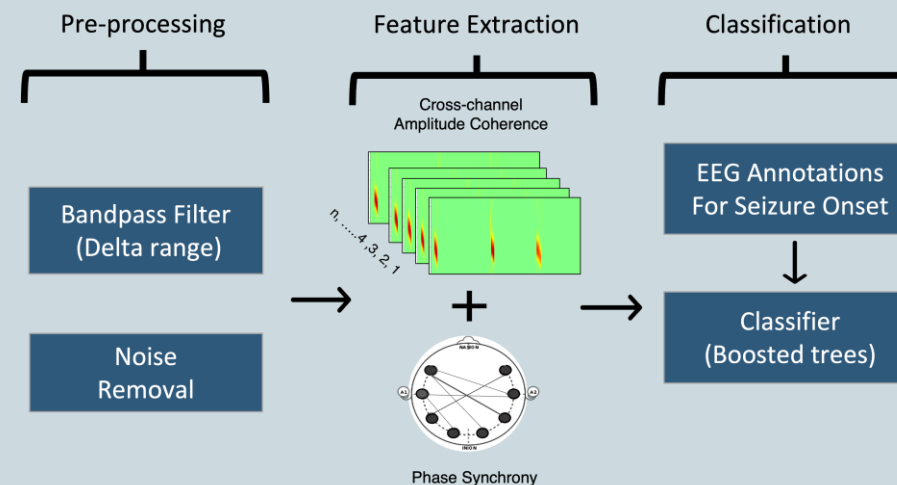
Pre-processing

Feature Extraction

Classification

Cross-channel Amplitude Coherence

Bandpass Filter (Delta range)

n, ....4, 3, 2, 1

Noise Removal

NASION

A1

A2

INION

Phase Synchrony

EEG Annotations For Seizure Onset

Classifier (Boosted trees)